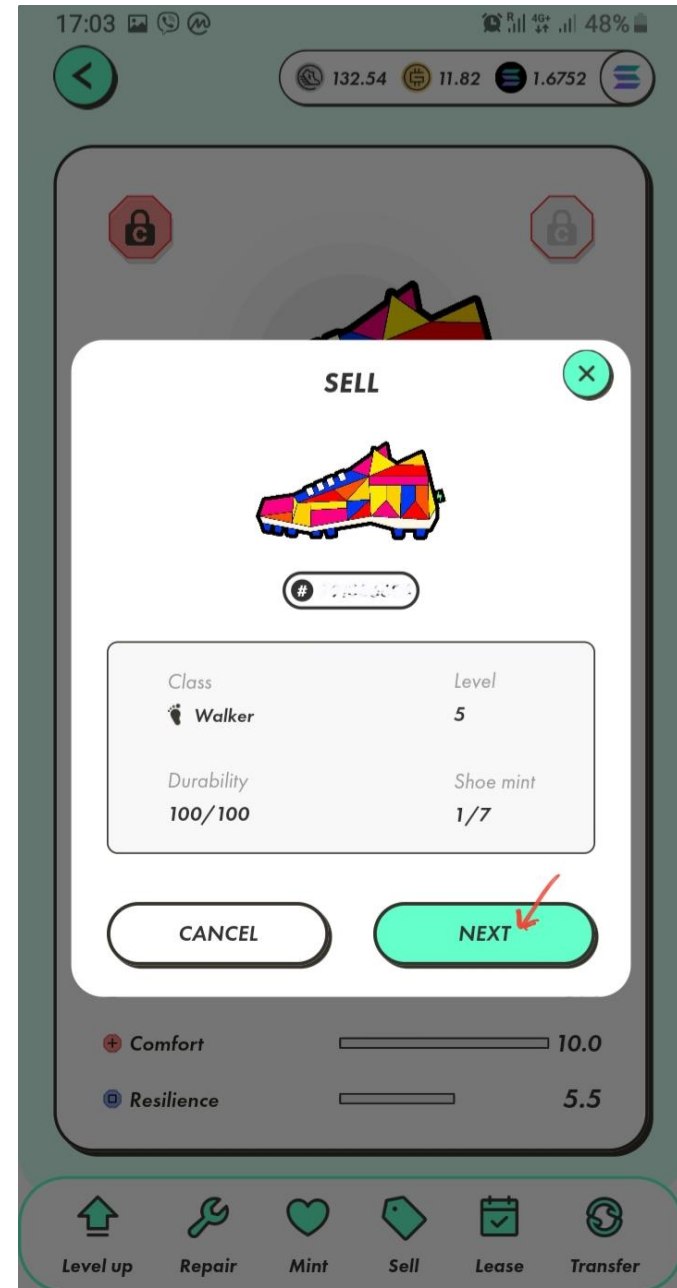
17:03

48%

132.54 11.82 1.6752

SELL

# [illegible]

| Class | Level |
|---|---|
| Walker | 5 |
| Durability | Shoe mint |
| 100/100 | 1/7 |

CANCEL

NEXT

Comfort 10.0

Resilience 5.5

Level up Repair Mint Sell Lease Transfer